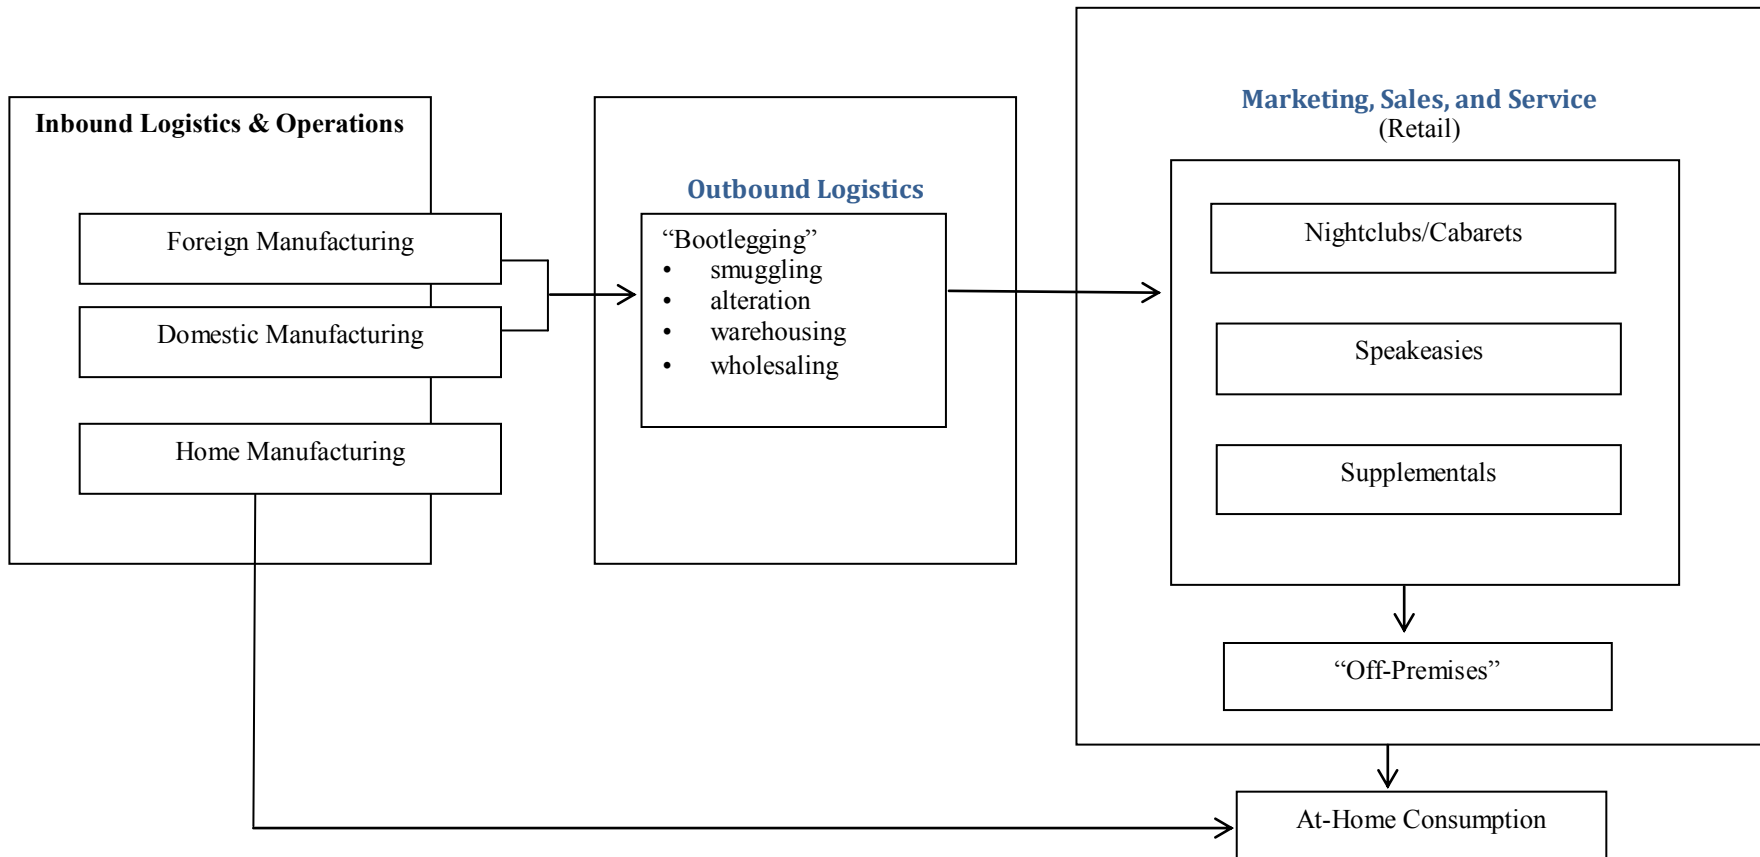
Inbound Logistics & Operations

Foreign Manufacturing

Domestic Manufacturing

Home Manufacturing

Outbound Logistics

"Bootlegging"
- smuggling
- alteration
- warehousing
- wholesaling

Marketing, Sales, and Service
(Retail)

Nightclubs/Cabarets

Speakeasies

Supplementals

"Off-Premises"

At-Home Consumption